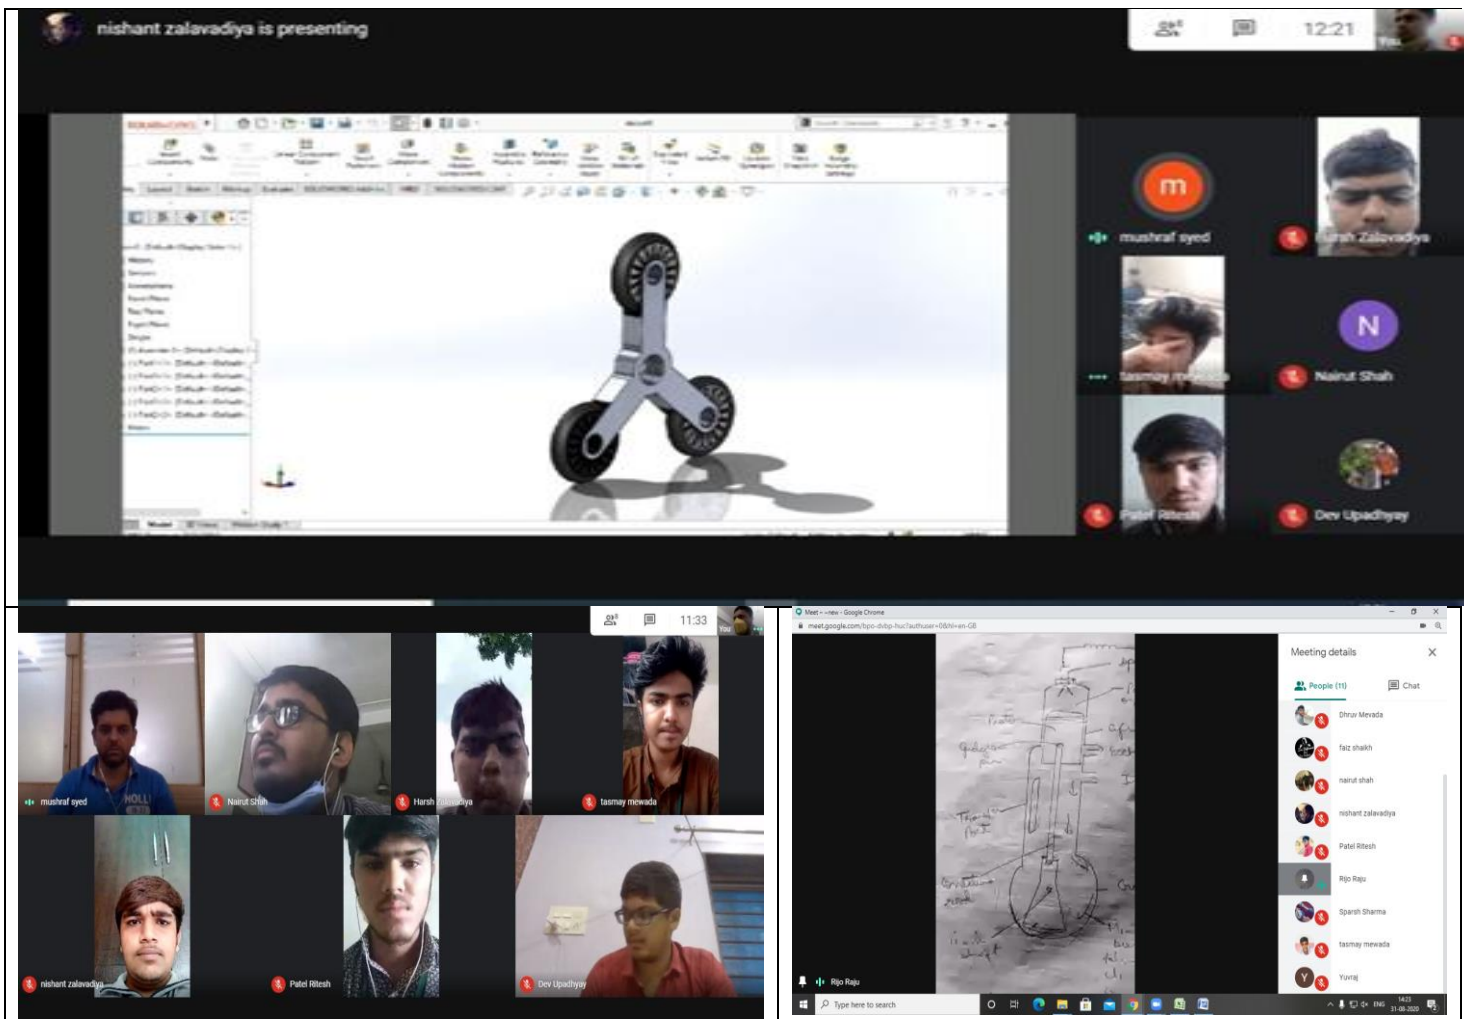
nishant zalavadiya is presenting

12:21

You

m

mushraf syed

Harsh Zalavadiya

tasmay mewada

N

Nairut Shah

Patel Ritesh

Dev Upadhyay

11:33

You

mushraf syed

Nairut Shah

Harsh Zalavadiya

tasmay mewada

nishant zalavadiya

Patel Ritesh

Dev Upadhyay

Meet - Google Chrome

meet.google.com/bpo-dvbp-huc?authuser=0&hl=en-GB

Meeting details

People (11)

Chat

Dhruv Mevada

faiz shaikh

nairut shah

nishant zalavadiya

Patel Ritesh

Rijo Raju

Sparsh Sharma

tasmay mewada

Yuvraj

Rijo Raju

Type here to search

ENG

14:23

31-08-2020